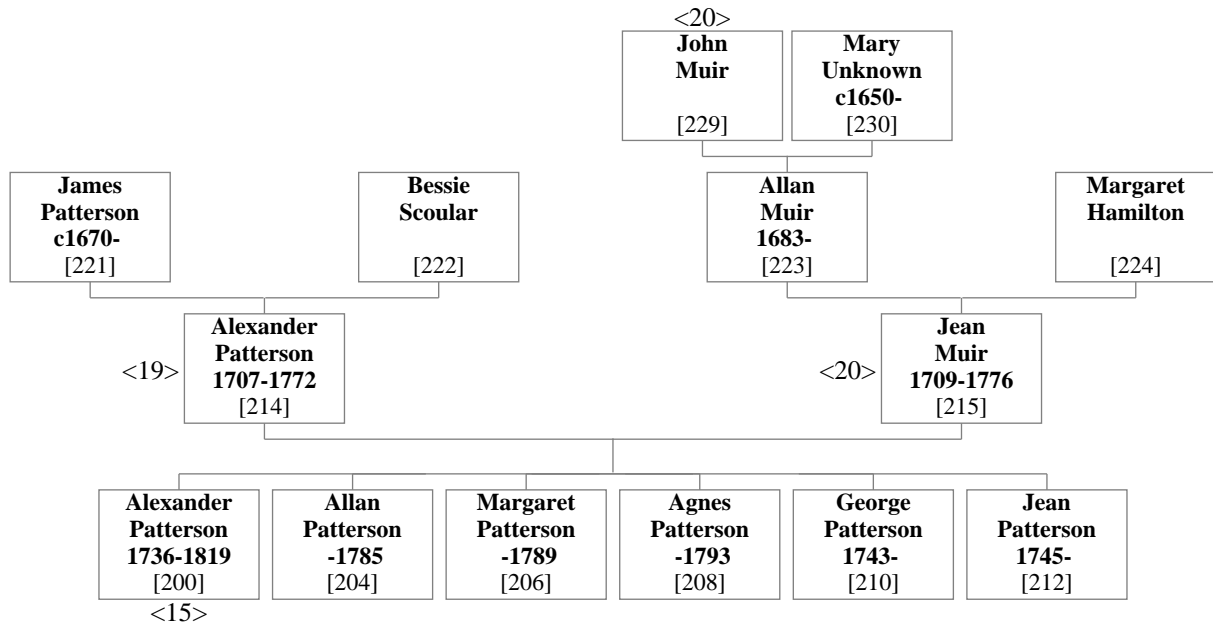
<20>
John Muir
[229]

Mary Unknown c1650-
[230]

James Patterson c1670-
[221]

Bessie Scoular
[222]

Allan Muir 1683-
[223]

Margaret Hamilton
[224]

<19>
Alexander Patterson 1707-1772
[214]

<20>
Jean Muir 1709-1776
[215]

Alexander Patterson 1736-1819
[200]
<15>

Allan Patterson -1785
[204]

Margaret Patterson -1789
[206]

Agnes Patterson -1793
[208]

George Patterson 1743-
[210]

Jean Patterson 1745-
[212]